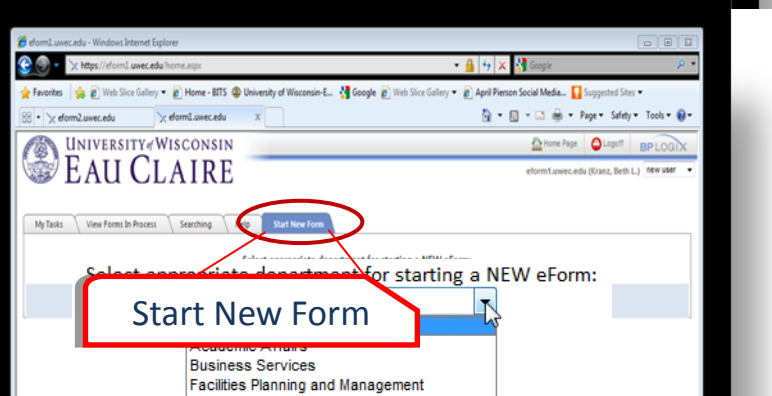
eform1.uwec.edu - Windows Internet Explorer

https://eform1.uwec.edu/home.aspx

Google

Favorites | Web Slice Gallery ▾ | Home - BITS | University of Wisconsin-E... | Google | Web Slice Gallery ▾ | April Pierson Social Media... | Suggested Sites ▾

eform2.uwec.edu | eform1.uwec.edu

Page ▾ Safety ▾ Tools ▾

UNIVERSITY of WISCONSIN
EAU CLAIRE

Home Page | Logoff | BP LOGIX

eform1.uwec.edu (Kranz, Beth L.) new user

My Tasks | View Forms In Process | Searching | Help | Start New Form

Select appropriate department for starting a NEW eForm:

Start New Form

Academic Affairs
Business Services
Facilities Planning and Management